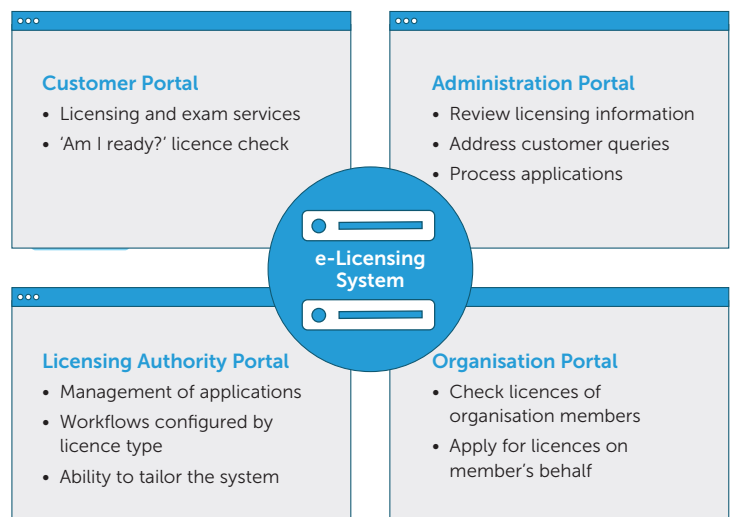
Customer Portal
• Licensing and exam services
• 'Am I ready?' licence check

Administration Portal
• Review licensing information
• Address customer queries
• Process applications

e-Licensing System

Licensing Authority Portal
• Management of applications
• Workflows configured by licence type
• Ability to tailor the system

Organisation Portal
• Check licences of organisation members
• Apply for licences on member's behalf